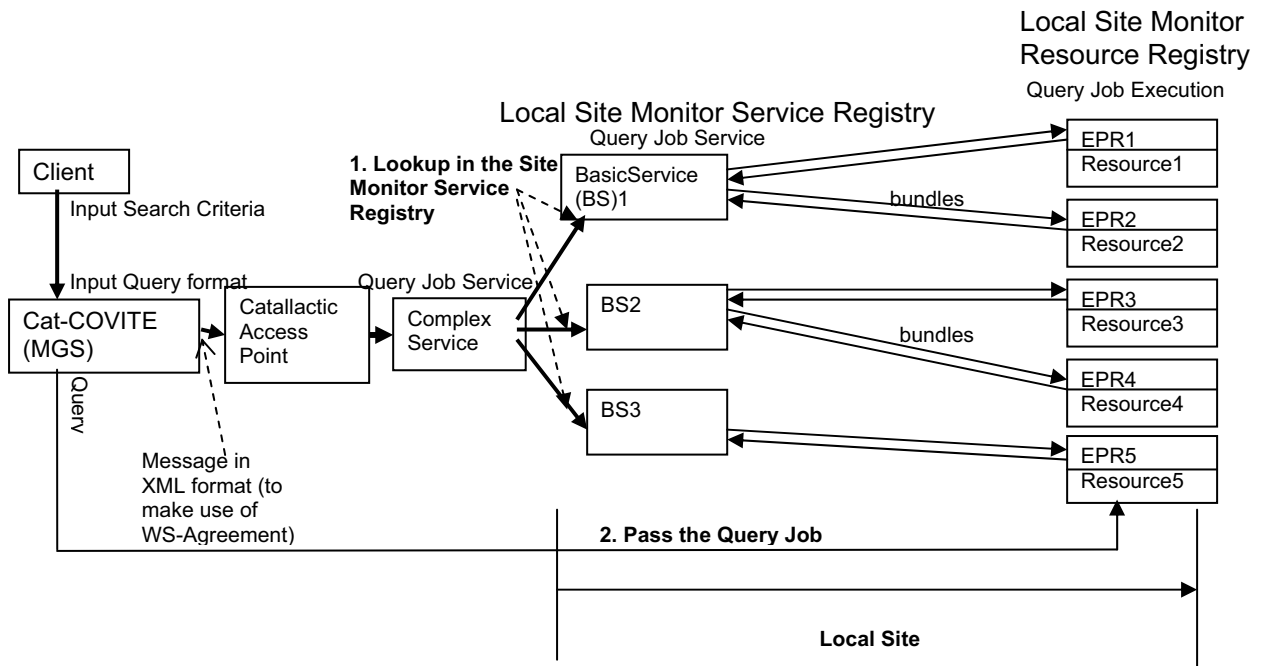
Local Site Monitor Resource Registry

Query Job Execution

Local Site Monitor Service Registry

Query Job Service

1. Lookup in the Site Monitor Service Registry

Client

Input Search Criteria

Input Query format

Cat-COVITE (MGS)

Catallactic Access Point

Query Job Service

Complex Service

BasicService (BS)1

BS2

BS3

bundles

bundles

EPR1

Resource1

EPR2

Resource2

EPR3

Resource3

EPR4

Resource4

EPR5

Resource5

Query

Message in XML format (to make use of WS-Agreement)

2. Pass the Query Job

Local Site